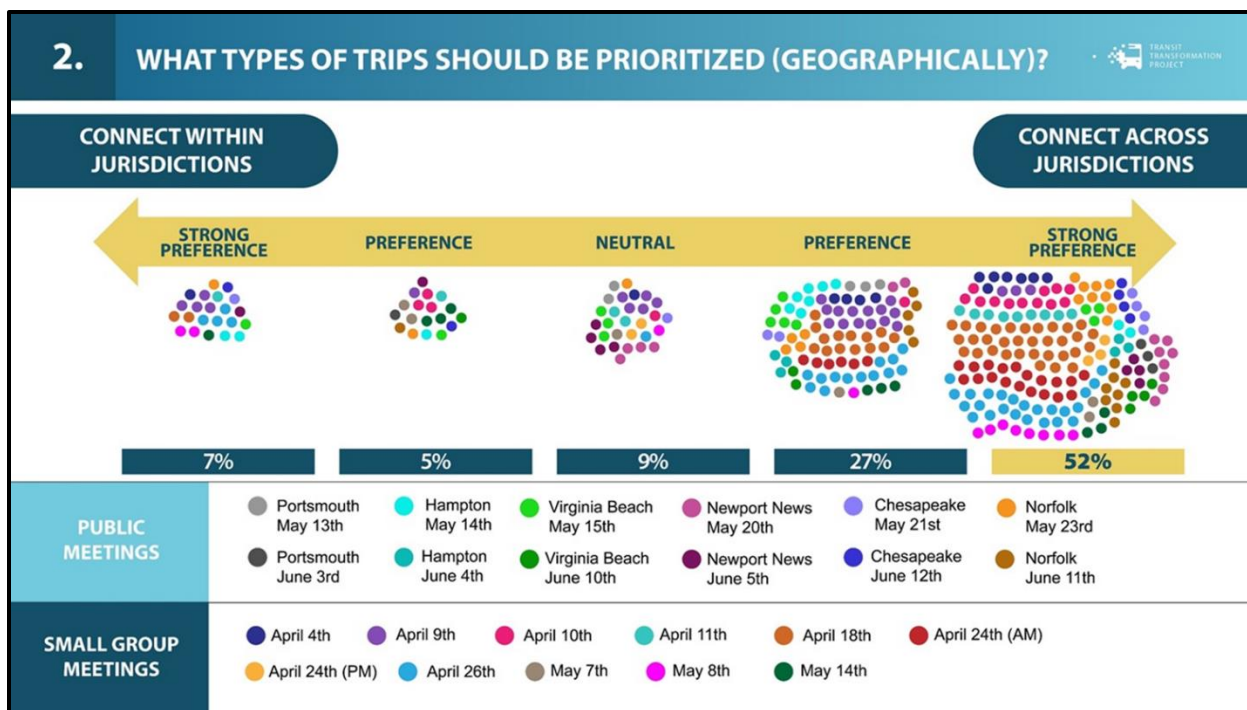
2. WHAT TYPES OF TRIPS SHOULD BE PRIORITIZED (GEOGRAPHICALLY)?

TRANSIT TRANSFORMATION PROJECT

CONNECT WITHIN JURISDICTIONS

CONNECT ACROSS JURISDICTIONS

STRONG PREFERENCE

PREFERENCE

NEUTRAL

PREFERENCE

STRONG PREFERENCE

7%

5%

9%

27%

52%

PUBLIC MEETINGS

Portsmouth May 13th

Hampton May 14th

Virginia Beach May 15th

Newport News May 20th

Chesapeake May 21st

Norfolk May 23rd

Portsmouth June 3rd

Hampton June 4th

Virginia Beach June 10th

Newport News June 5th

Chesapeake June 12th

Norfolk June 11th

SMALL GROUP MEETINGS

April 4th

April 9th

April 10th

April 11th

April 18th

April 24th (AM)

April 24th (PM)

April 26th

May 7th

May 8th

May 14th